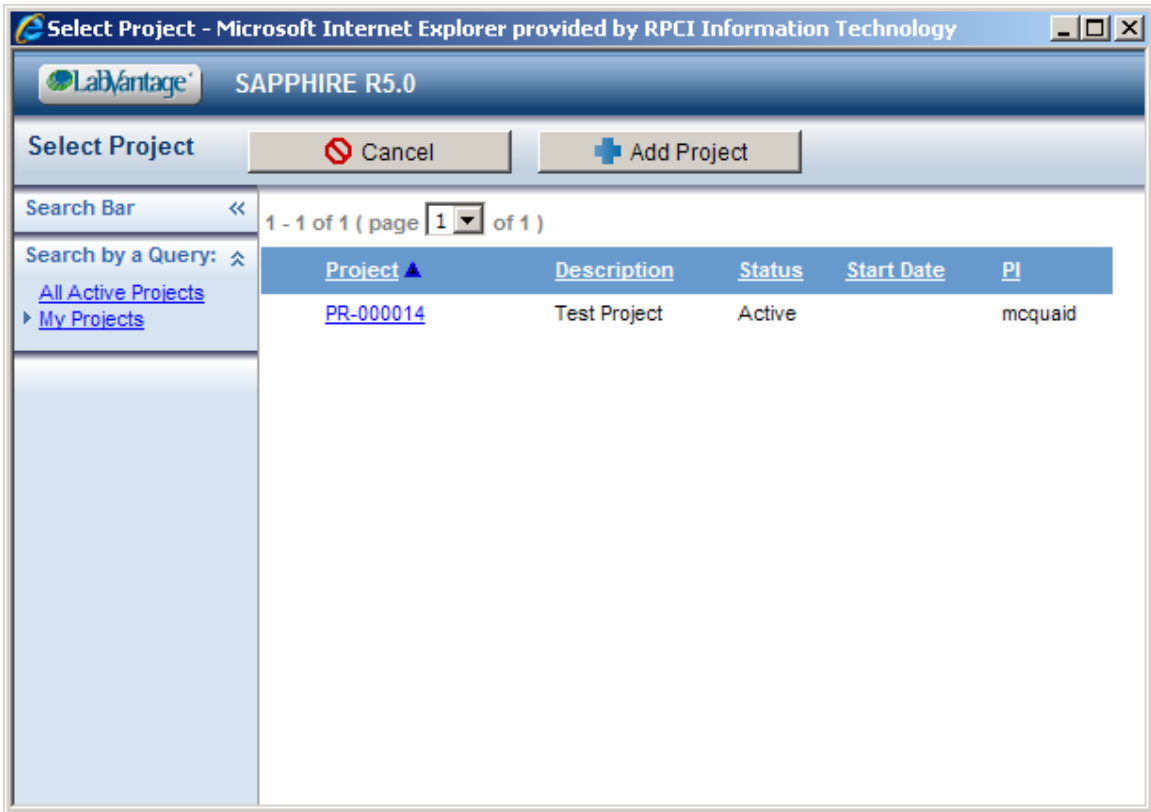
Select Project - Microsoft Internet Explorer provided by RPCI Information Technology

LabVantage SAPPHIRE R5.0

Select Project
Cancel
Add Project

Search Bar

Search by a Query:
All Active Projects
My Projects

1 - 1 of 1 ( page 1 of 1 )

| Project | Description | Status | Start Date | PI |
|---|---|---|---|---|
| PR-000014 | Test Project | Active | | mcquaid |